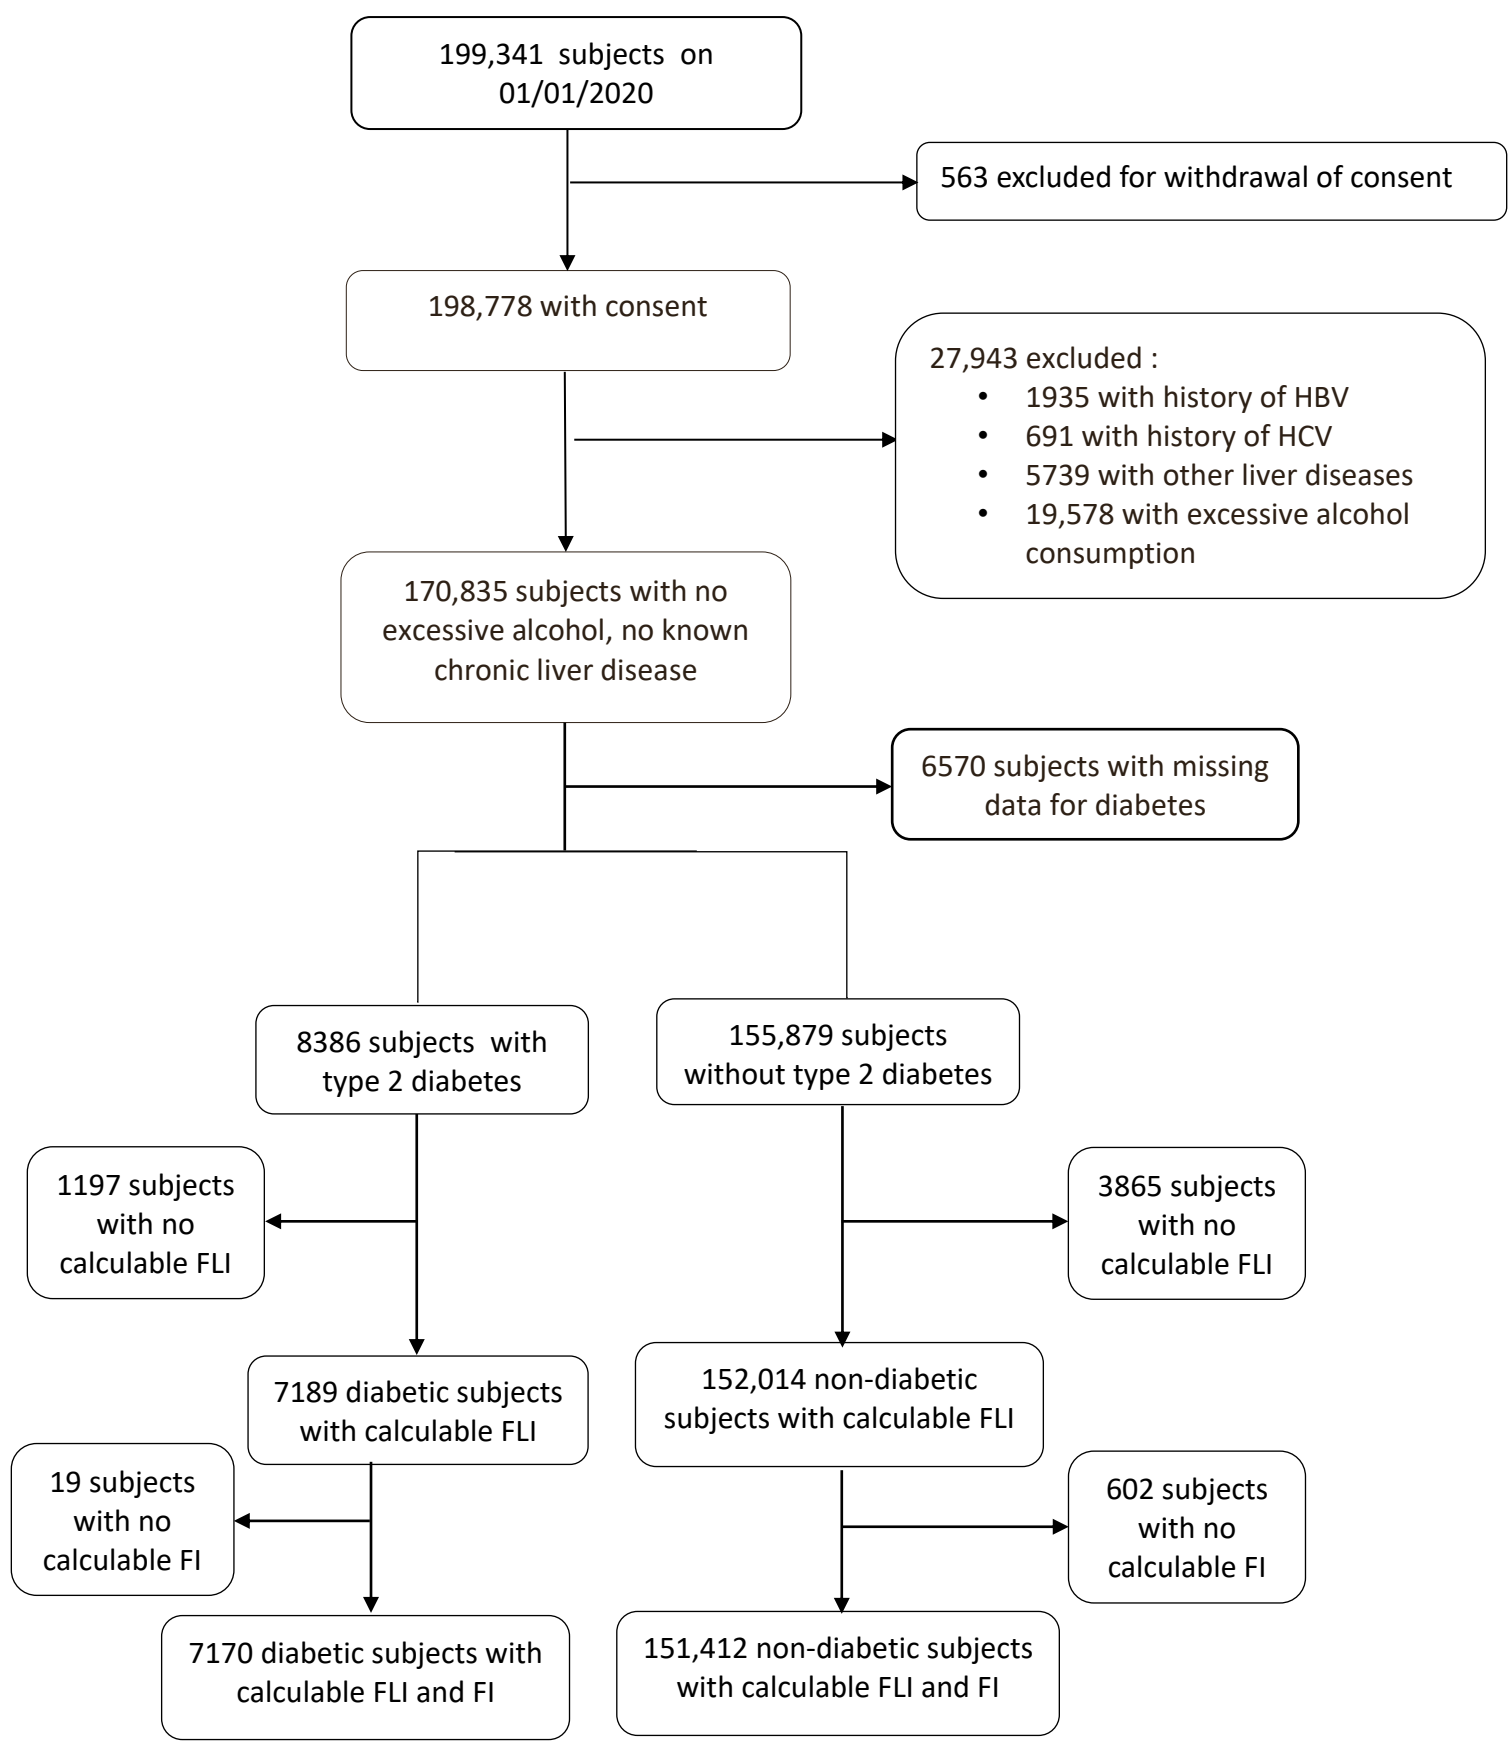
199,341 subjects on 01/01/2020

563 excluded for withdrawal of consent

198,778 with consent

27,943 excluded :
- 1935 with history of HBV
- 691 with history of HCV
- 5739 with other liver diseases
- 19,578 with excessive alcohol consumption

170,835 subjects with no excessive alcohol, no known chronic liver disease

6570 subjects with missing data for diabetes

8386 subjects with type 2 diabetes

155,879 subjects without type 2 diabetes

1197 subjects with no calculable FLI

3865 subjects with no calculable FLI

7189 diabetic subjects with calculable FLI

152,014 non-diabetic subjects with calculable FLI

19 subjects with no calculable FI

602 subjects with no calculable FI

7170 diabetic subjects with calculable FLI and FI

151,412 non-diabetic subjects with calculable FLI and FI